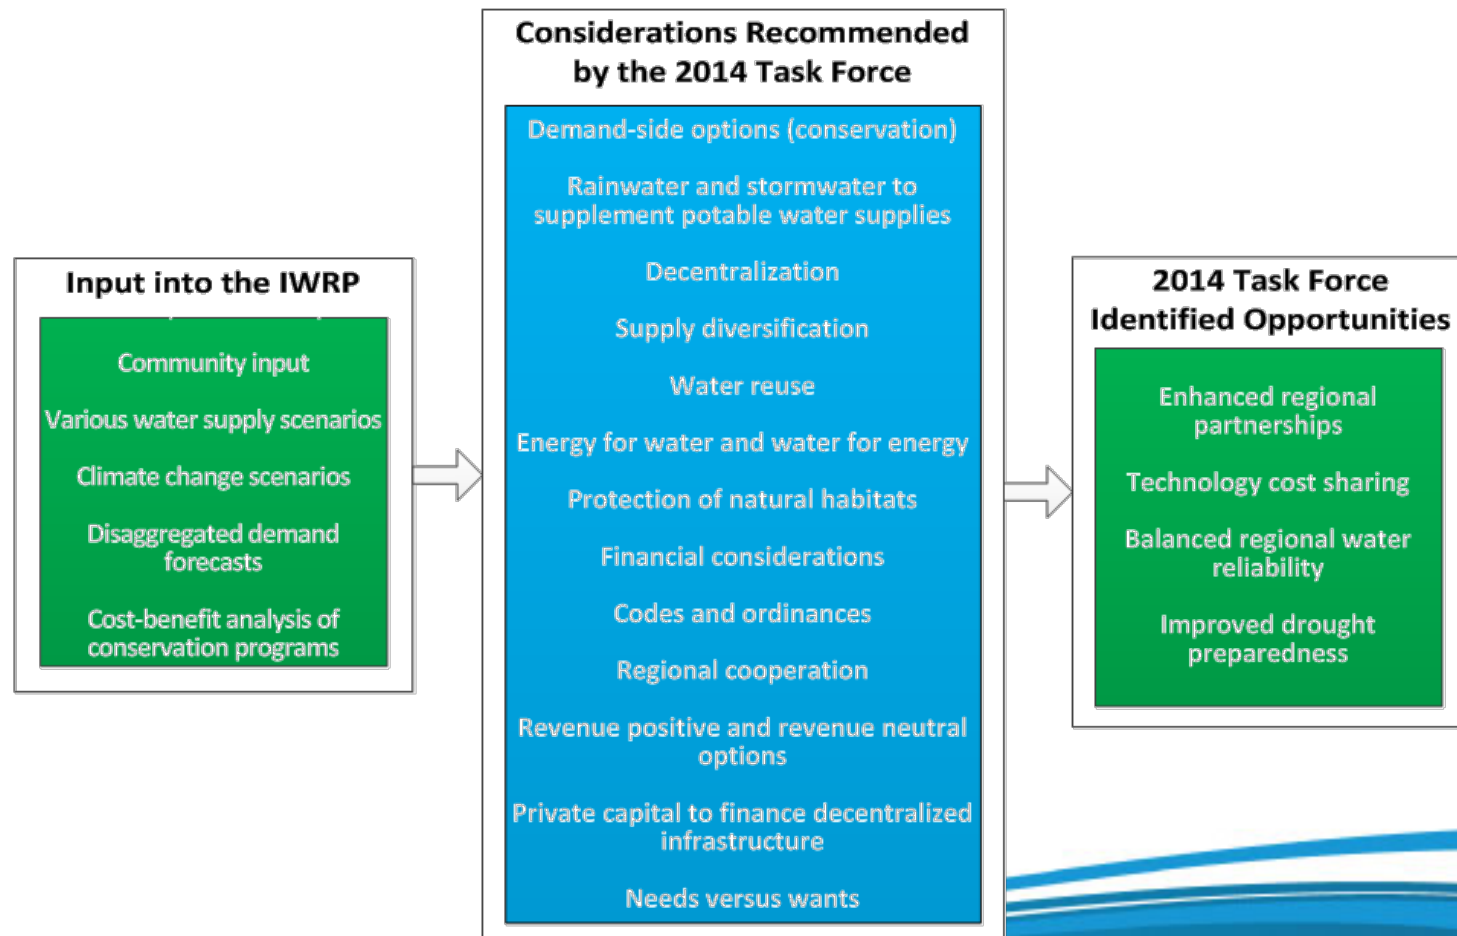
Input into the IWRP

Community input

Various water supply scenarios

Climate change scenarios

Disaggregated demand forecasts

Cost-benefit analysis of conservation programs

Considerations Recommended by the 2014 Task Force

Demand-side options (conservation)

Rainwater and stormwater to supplement potable water supplies

Decentralization

Supply diversification

Water reuse

Energy for water and water for energy

Protection of natural habitats

Financial considerations

Codes and ordinances

Regional cooperation

Revenue positive and revenue neutral options

Private capital to finance decentralized infrastructure

Needs versus wants

2014 Task Force Identified Opportunities

Enhanced regional partnerships

Technology cost sharing

Balanced regional water reliability

Improved drought preparedness